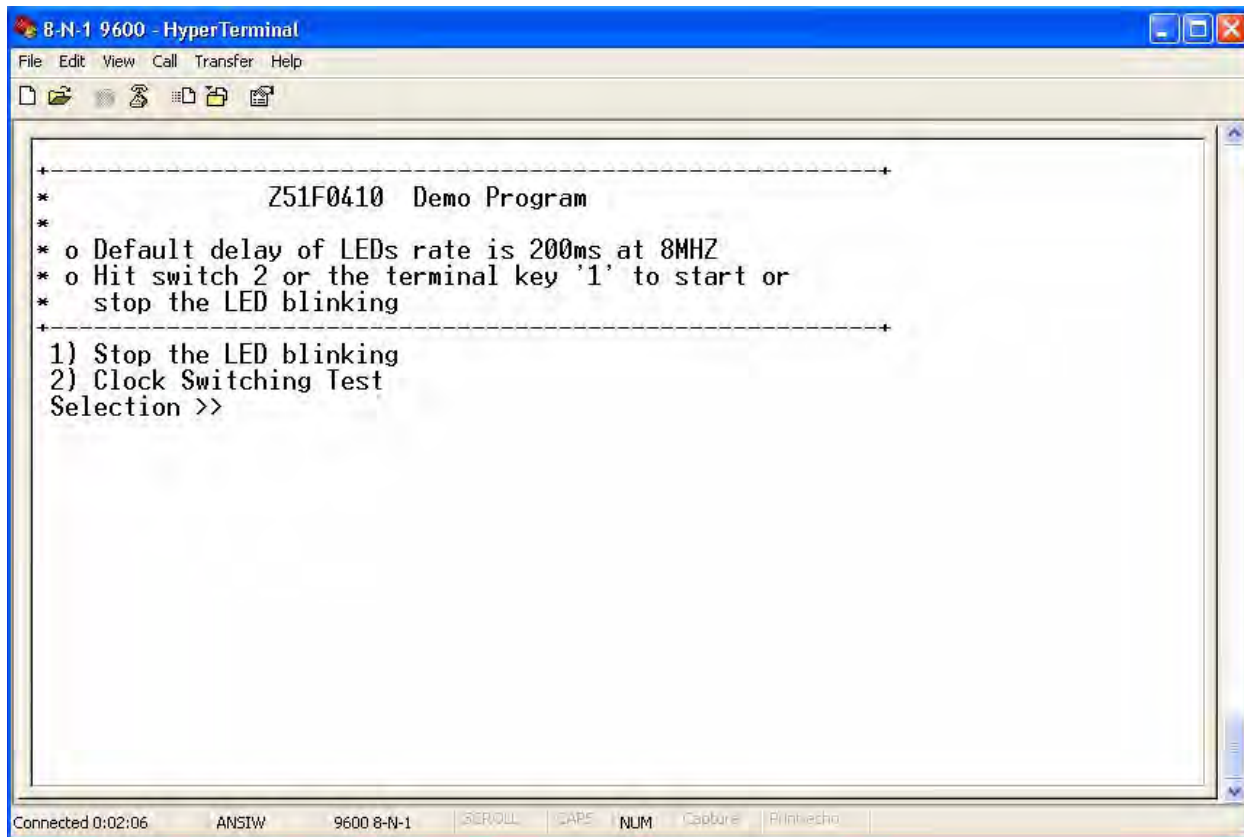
8-N-1 9600 - HyperTerminal

File Edit View Call Transfer Help

+----------------------------------------------------------+
* Z51F0410 Demo Program
*
* o Default delay of LEDs rate is 200ms at 8MHZ
* o Hit switch 2 or the terminal key '1' to start or
* stop the LED blinking
+----------------------------------------------------------+
1) Stop the LED blinking
2) Clock Switching Test
Selection >>

Connected 0:02:06 ANSIW 9600 8-N-1 SCROLL CAPS NUM Capture Print echo